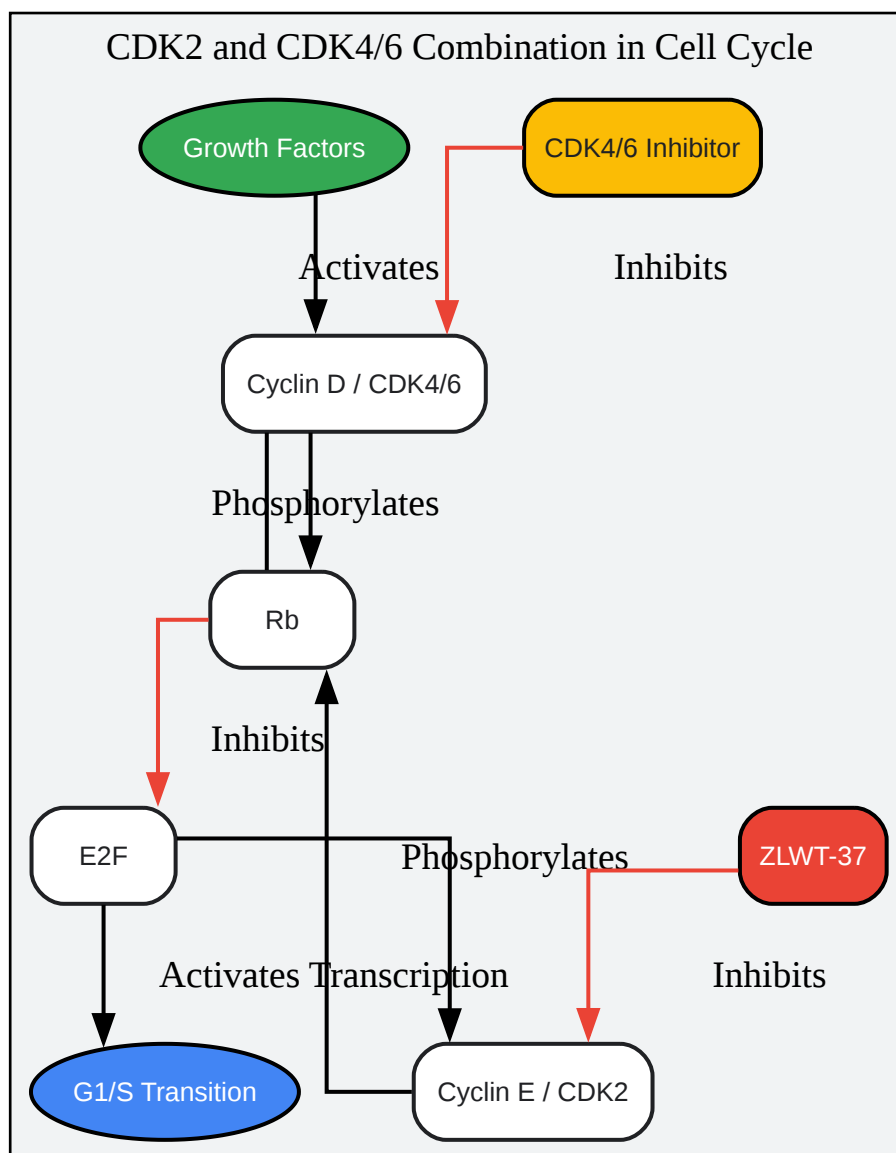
CDK2 and CDK4/6 Combination in Cell Cycle

Growth Factors

CDK4/6 Inhibitor

Activates

Inhibits

Cyclin D / CDK4/6

Phosphorylates

Rb

Inhibits

E2F

Phosphorylates

ZLWT-37

Activates Transcription

Inhibits

G1/S Transition

Cyclin E / CDK2